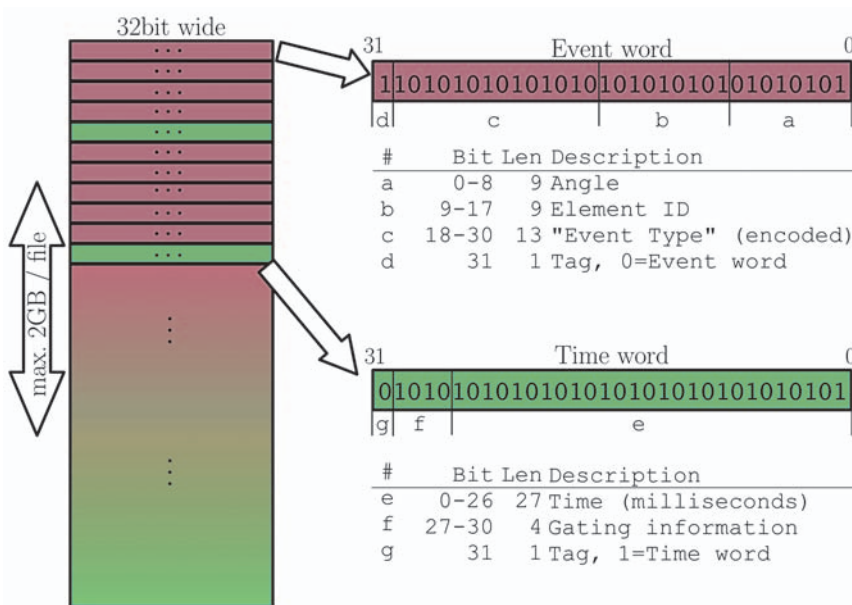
32bit wide

...
...
...
...
...
...
...
...
...
...
...
⋮
⋮

max. 2GB / file

31 Event word 0

1 101010101010101 010101010 010101010

d c b a

| # | Bit | Len | Description |
|---|---|---|---|
| a | 0-8 | 9 | Angle |
| b | 9-17 | 9 | Element ID |
| c | 18-30 | 13 | "Event Type" (encoded) |
| d | 31 | 1 | Tag, 0=Event word |

31 Time word 0

0 1010 101010101010101010101010101

g f e

| # | Bit | Len | Description |
|---|---|---|---|
| e | 0-26 | 27 | Time (milliseconds) |
| f | 27-30 | 4 | Gating information |
| g | 31 | 1 | Tag, 1=Time word |